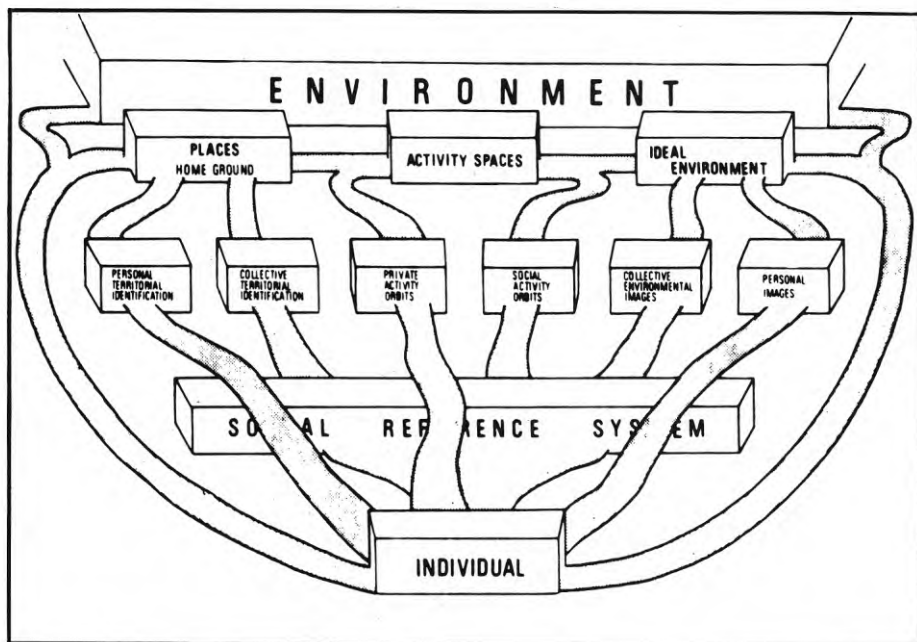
ENVIRONMENT

PLACES
HOME GROUND

ACTIVITY SPACES

IDEAL ENVIRONMENT

PERSONAL TERRITORIAL IDENTIFICATION

COLLECTIVE TERRITORIAL IDENTIFICATION

PRIVATE ACTIVITY ORBITS

SOCIAL ACTIVITY ORBITS

COLLECTIVE ENVIRONMENTAL IMAGES

PERSONAL IMAGES

SO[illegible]AL REF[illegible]RENCE SYS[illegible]EM

INDIVIDUAL